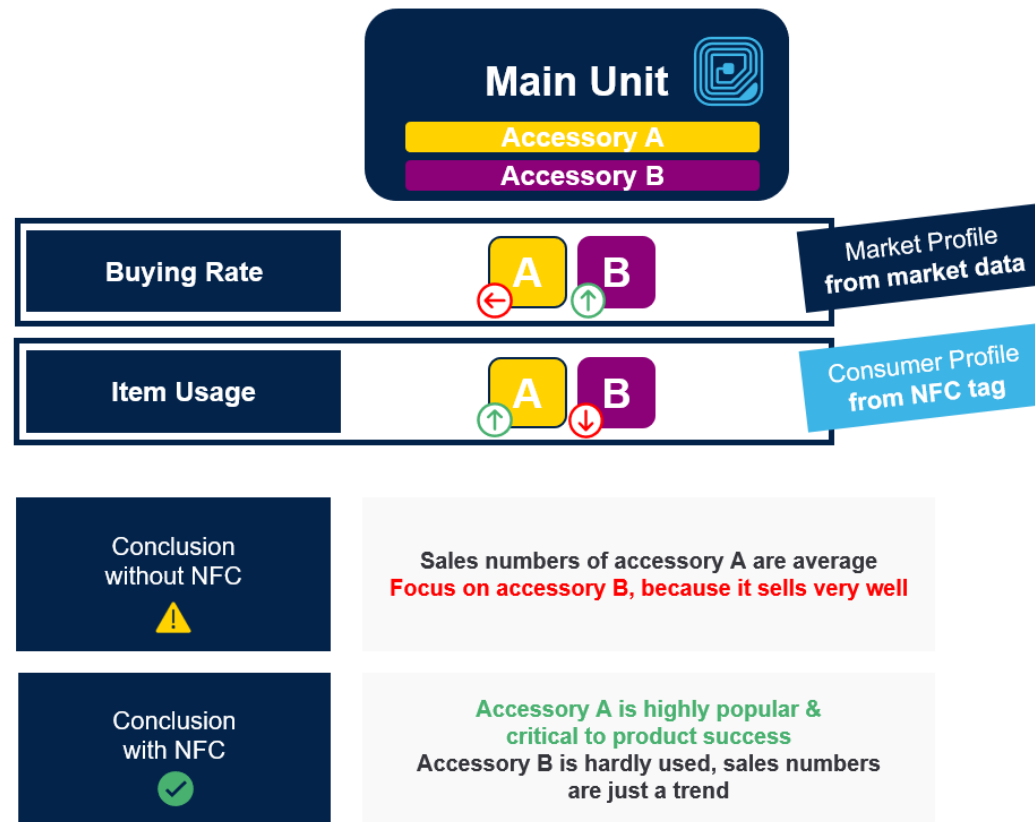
Main Unit

Accessory A

Accessory B

Buying Rate

A B

Market Profile from market data

Item Usage

A B

Consumer Profile from NFC tag

Conclusion without NFC

Sales numbers of accessory A are average
Focus on accessory B, because it sells very well

Conclusion with NFC

Accessory A is highly popular & critical to product success
Accessory B is hardly used, sales numbers are just a trend